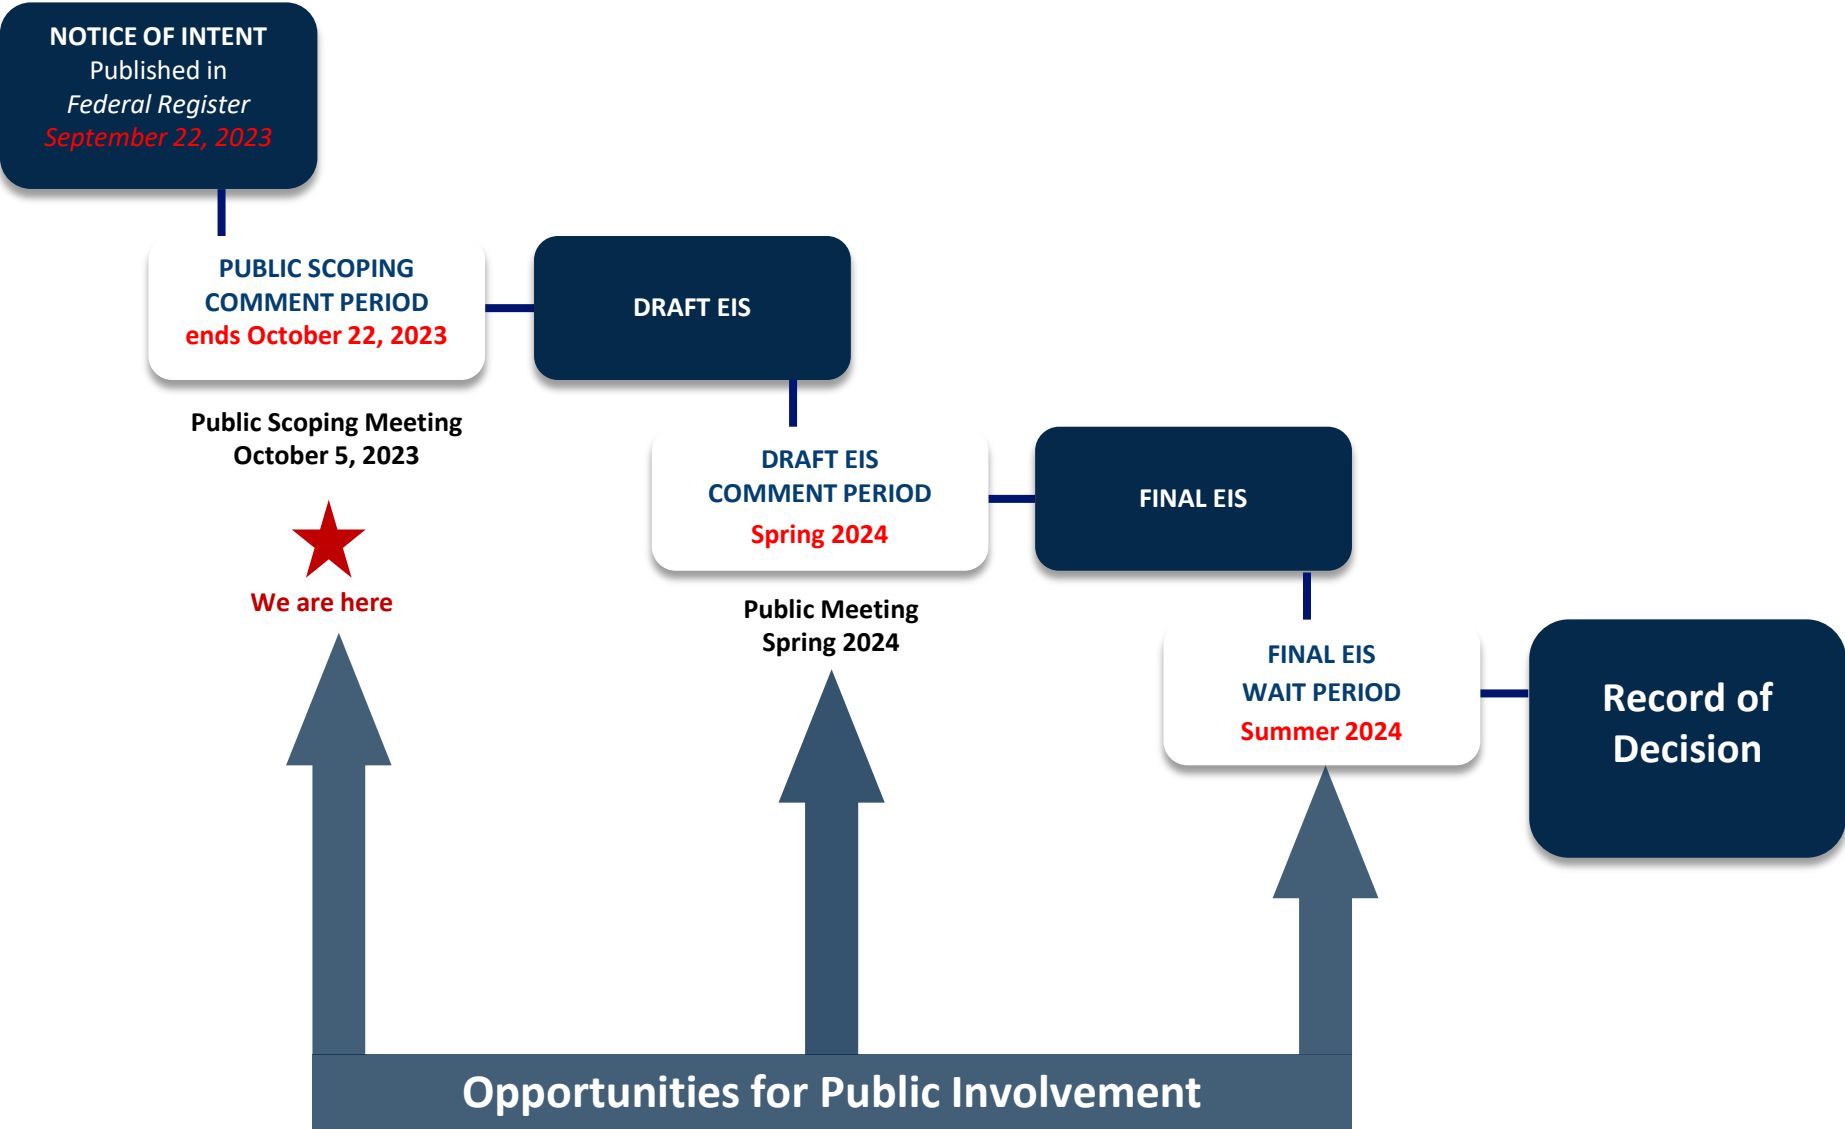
NOTICE OF INTENT
Published in
Federal Register
September 22, 2023

PUBLIC SCOPING
COMMENT PERIOD
ends October 22, 2023

Public Scoping Meeting
October 5, 2023

We are here

DRAFT EIS

DRAFT EIS
COMMENT PERIOD
Spring 2024

Public Meeting
Spring 2024

FINAL EIS

FINAL EIS
WAIT PERIOD
Summer 2024

Record of Decision

Opportunities for Public Involvement